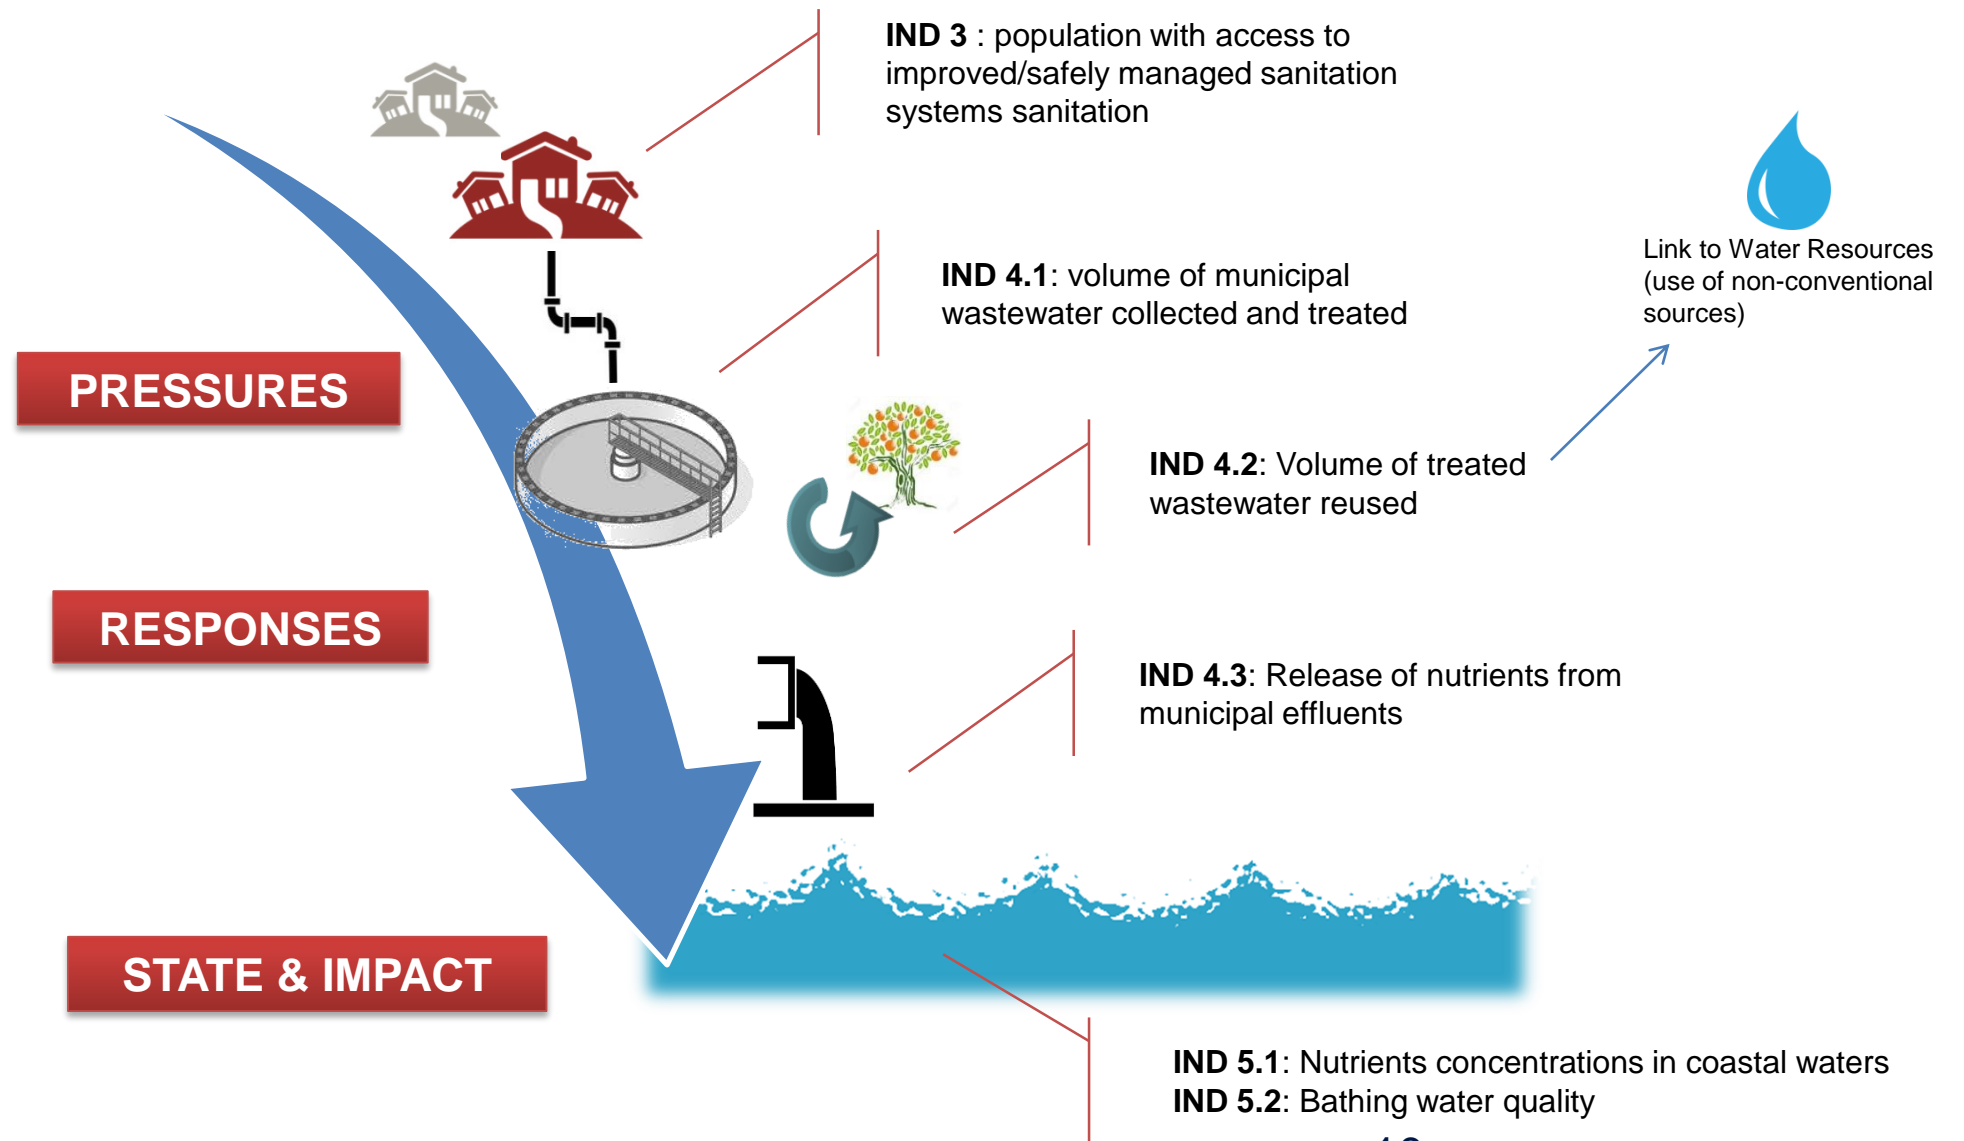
IND 3 : population with access to improved/safely managed sanitation systems sanitation

IND 4.1: volume of municipal wastewater collected and treated

Link to Water Resources (use of non-conventional sources)

PRESSURES

IND 4.2: Volume of treated wastewater reused

RESPONSES

IND 4.3: Release of nutrients from municipal effluents

STATE & IMPACT

IND 5.1: Nutrients concentrations in coastal waters
IND 5.2: Bathing water quality